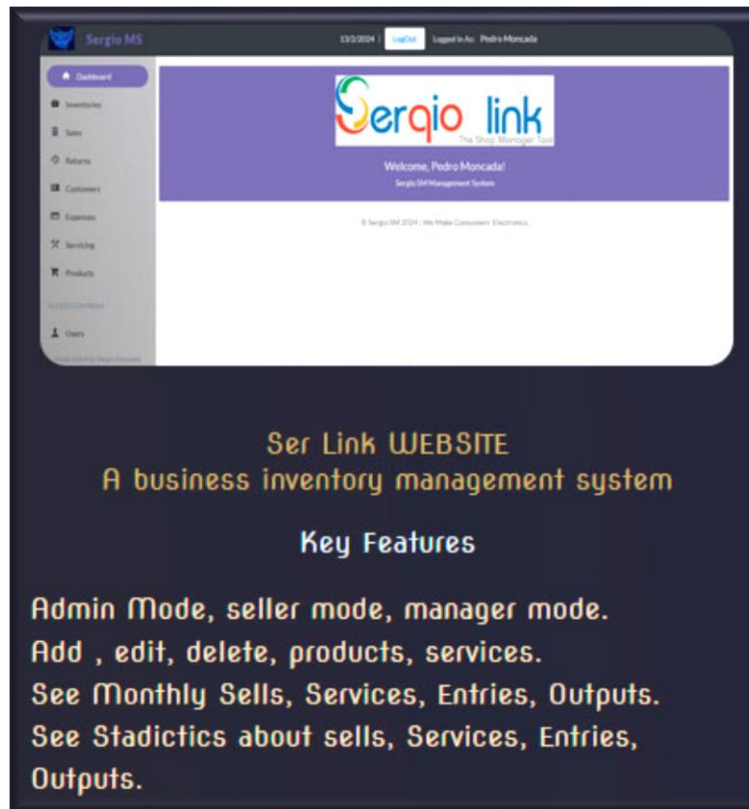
Sergio MS

13/2/2024 | LogOut Logged In As: Pedro Moncada

Dashboard
Inventories
Sales
Returns
Customers
Expenses
Servicing
Products
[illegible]
Users
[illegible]

Sergio link
The Shop Manager Tool

Welcome, Pedro Moncada!
Sergio SM Management System

© Sergio SM 2024 | We Make Consumers Electronics.

Ser Link WEBSITE
A business inventory management system

Key Features

Admin Mode, seller mode, manager mode.
Add , edit, delete, products, services.
See Monthly Sells, Services, Entries, Outputs.
See Stadictics about sells, Services, Entries, Outputs.